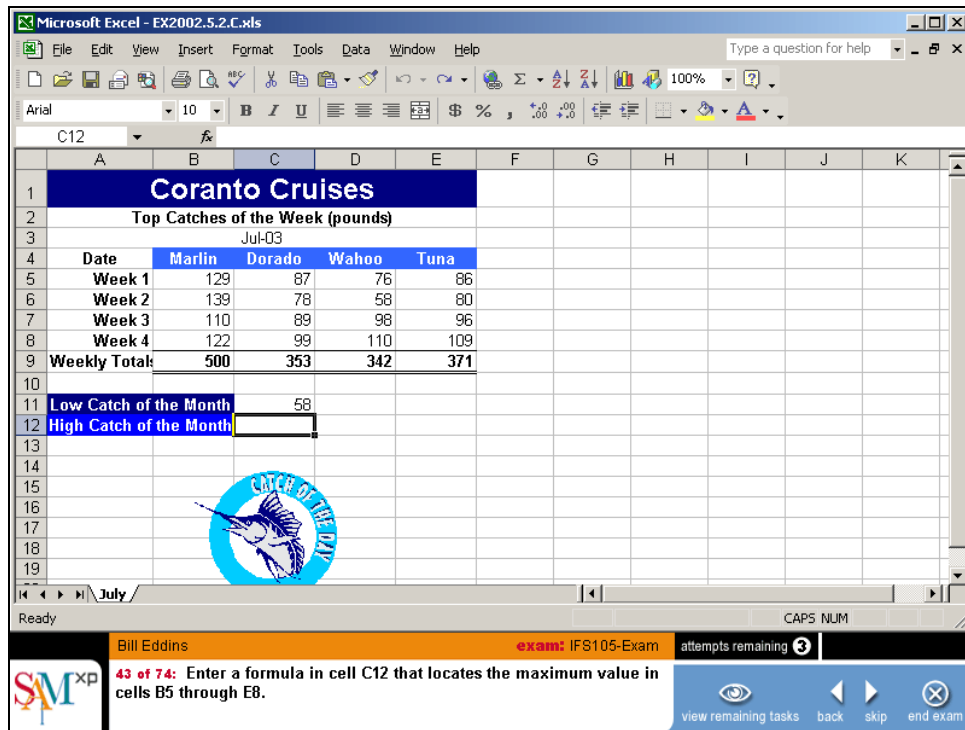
Microsoft Excel - EX2002.5.2.C.xls

File Edit View Insert Format Tools Data Window Help

Type a question for help

100%

Arial 10 B I U $ % ,

C12 fx

| | A | B | C | D | E | F | G | H | I | J | K |
|---|---|---|---|---|---|---|---|---|---|---|---|
| 1 | Coranto Cruises | | | | | | | | | | |
| 2 | Top Catches of the Week (pounds) | | | | | | | | | | |
| 3 | | | Jul-03 | | | | | | | | |
| 4 | Date | Marlin | Dorado | Wahoo | Tuna | | | | | | |
| 5 | Week 1 | 129 | 87 | 76 | 86 | | | | | | |
| 6 | Week 2 | 139 | 78 | 58 | 80 | | | | | | |
| 7 | Week 3 | 110 | 89 | 98 | 96 | | | | | | |
| 8 | Week 4 | 122 | 99 | 110 | 109 | | | | | | |
| 9 | Weekly Totals | 500 | 353 | 342 | 371 | | | | | | |
| 10 | | | | | | | | | | | |
| 11 | Low Catch of the Month | | 58 | | | | | | | | |
| 12 | High Catch of the Month | | | | | | | | | | |
| 13 | | | | | | | | | | | |
| 14 | | | | | | | | | | | |
| 15 | | | | | | | | | | | |
| 16 | | | | | | | | | | | |
| 17 | | | | | | | | | | | |
| 18 | | | | | | | | | | | |
| 19 | | | | | | | | | | | |

CATCH OF THE DAY

July

Ready CAPS NUM

Bill Eddins exam: IFS105-Exam attempts remaining 3

SAM xp

43 of 74: Enter a formula in cell C12 that locates the maximum value in cells B5 through E8.

view remaining tasks back skip end exam